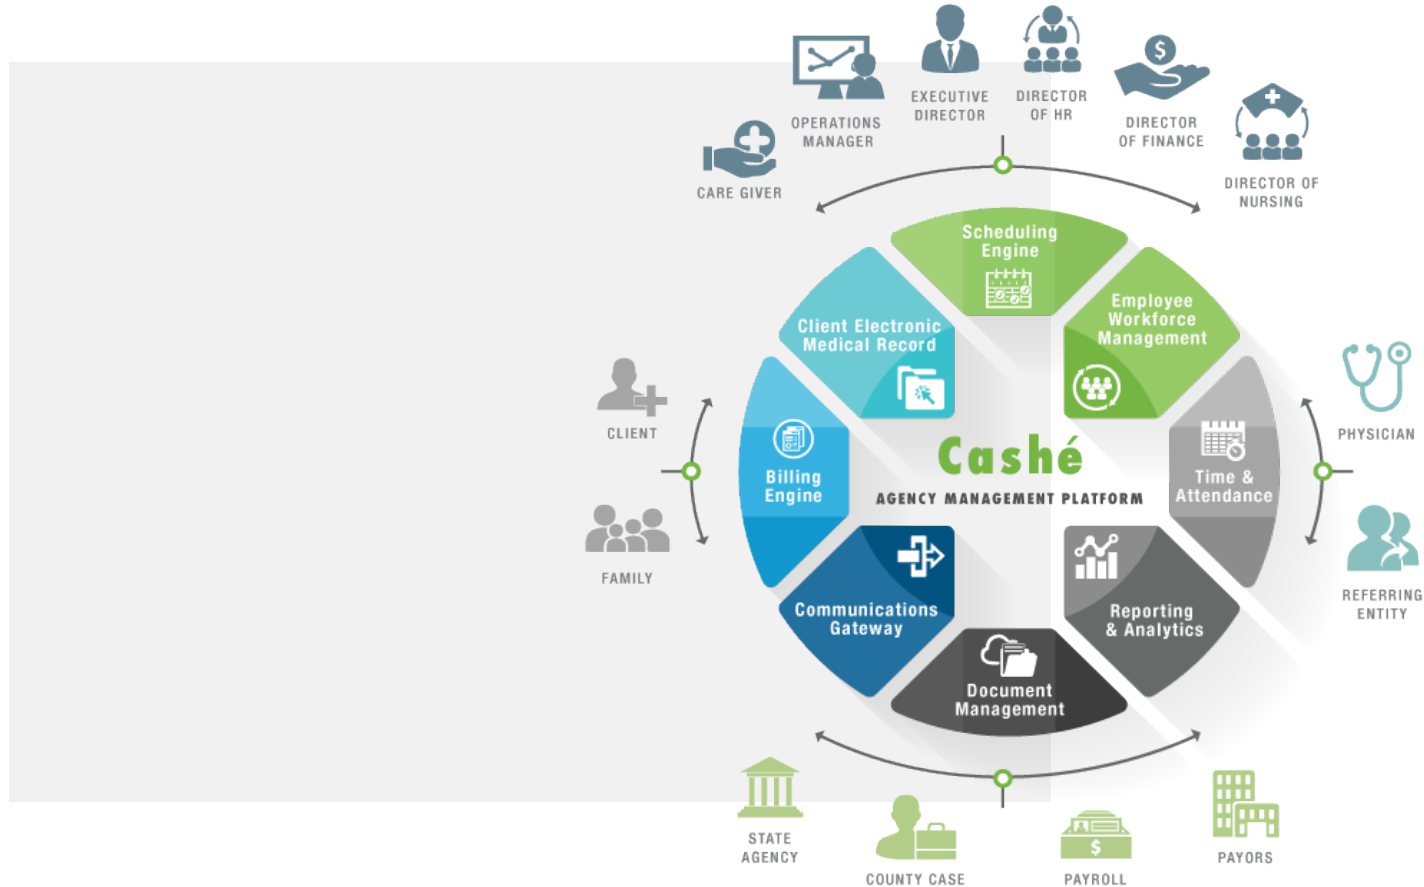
CARE GIVER

OPERATIONS MANAGER

EXECUTIVE DIRECTOR

DIRECTOR OF HR

DIRECTOR OF FINANCE

DIRECTOR OF NURSING

Scheduling Engine

Client Electronic Medical Record

Employee Workforce Management

Billing Engine

Cashé

AGENCY MANAGEMENT PLATFORM

Time & Attendance

Communications Gateway

Reporting & Analytics

Document Management

CLIENT

FAMILY

PHYSICIAN

REFERRING ENTITY

STATE AGENCY

COUNTY CASE

PAYROLL

PAYORS